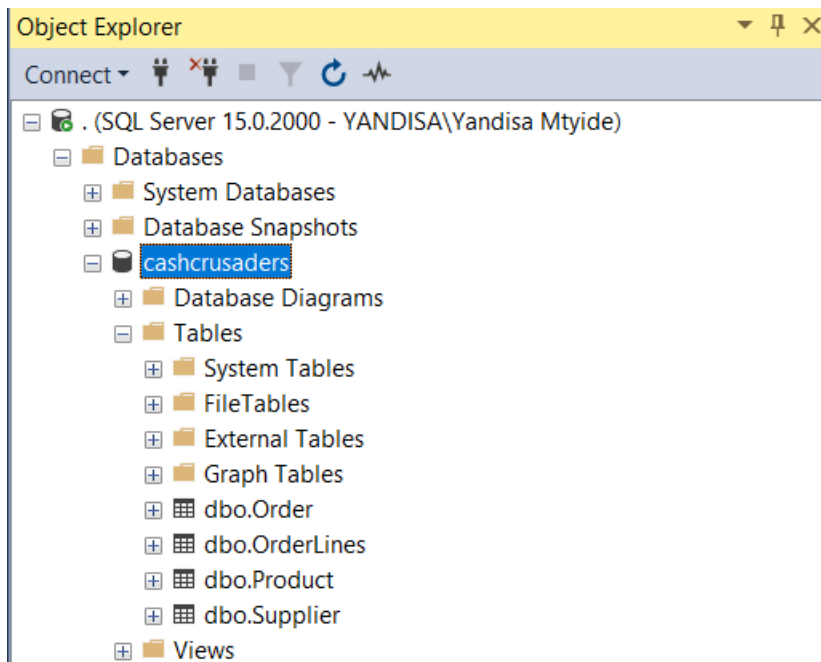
Object Explorer

Connect

. (SQL Server 15.0.2000 - YANDISA\Yandisa Mtyide)
Databases
System Databases
Database Snapshots
cashcrusaders
Database Diagrams
Tables
System Tables
FileTables
External Tables
Graph Tables
dbo.Order
dbo.OrderLines
dbo.Product
dbo.Supplier
Views